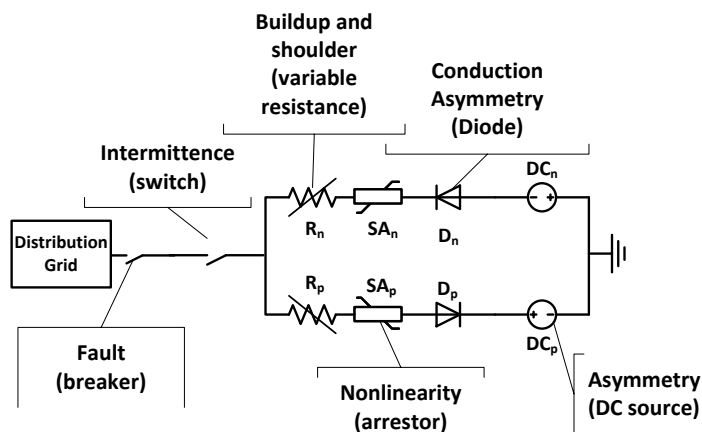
Buildup and shoulder (variable resistance)

Conduction Asymmetry (Diode)

Intermittence (switch)

$DC_n$

- +

Distribution Grid

$R_n$

$SA_n$

$D_n$

$R_p$

$SA_p$

$D_p$

+ -

$DC_p$

Fault (breaker)

Nonlinearity (arrestor)

Asymmetry (DC source)